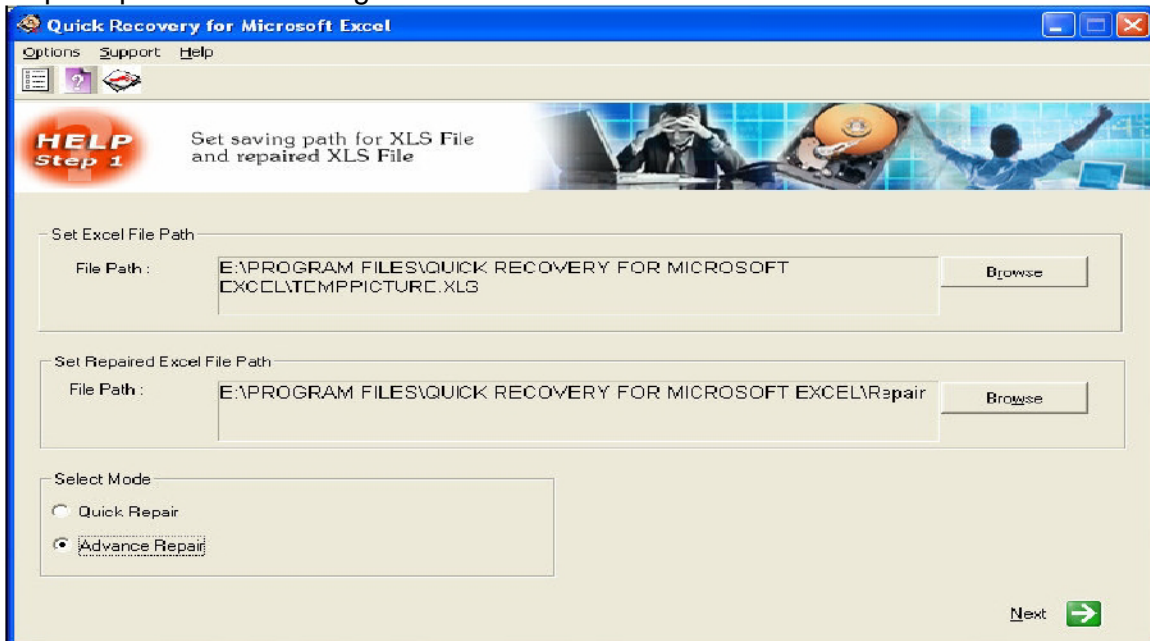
Quick Recovery for Microsoft Excel

Options Support Help

HELP Step 1

Set saving path for XLS File and repaired XLS File

Set Excel File Path

File Path : E:\PROGRAM FILES\QUICK RECOVERY FOR MICROSOFT EXCEL\TEMPPICTURE.XLS

Browse

Set Repaired Excel File Path

File Path : E:\PROGRAM FILES\QUICK RECOVERY FOR MICROSOFT EXCEL\Repair

Browse

Select Mode

Quick Repair

Advance Repair

Next